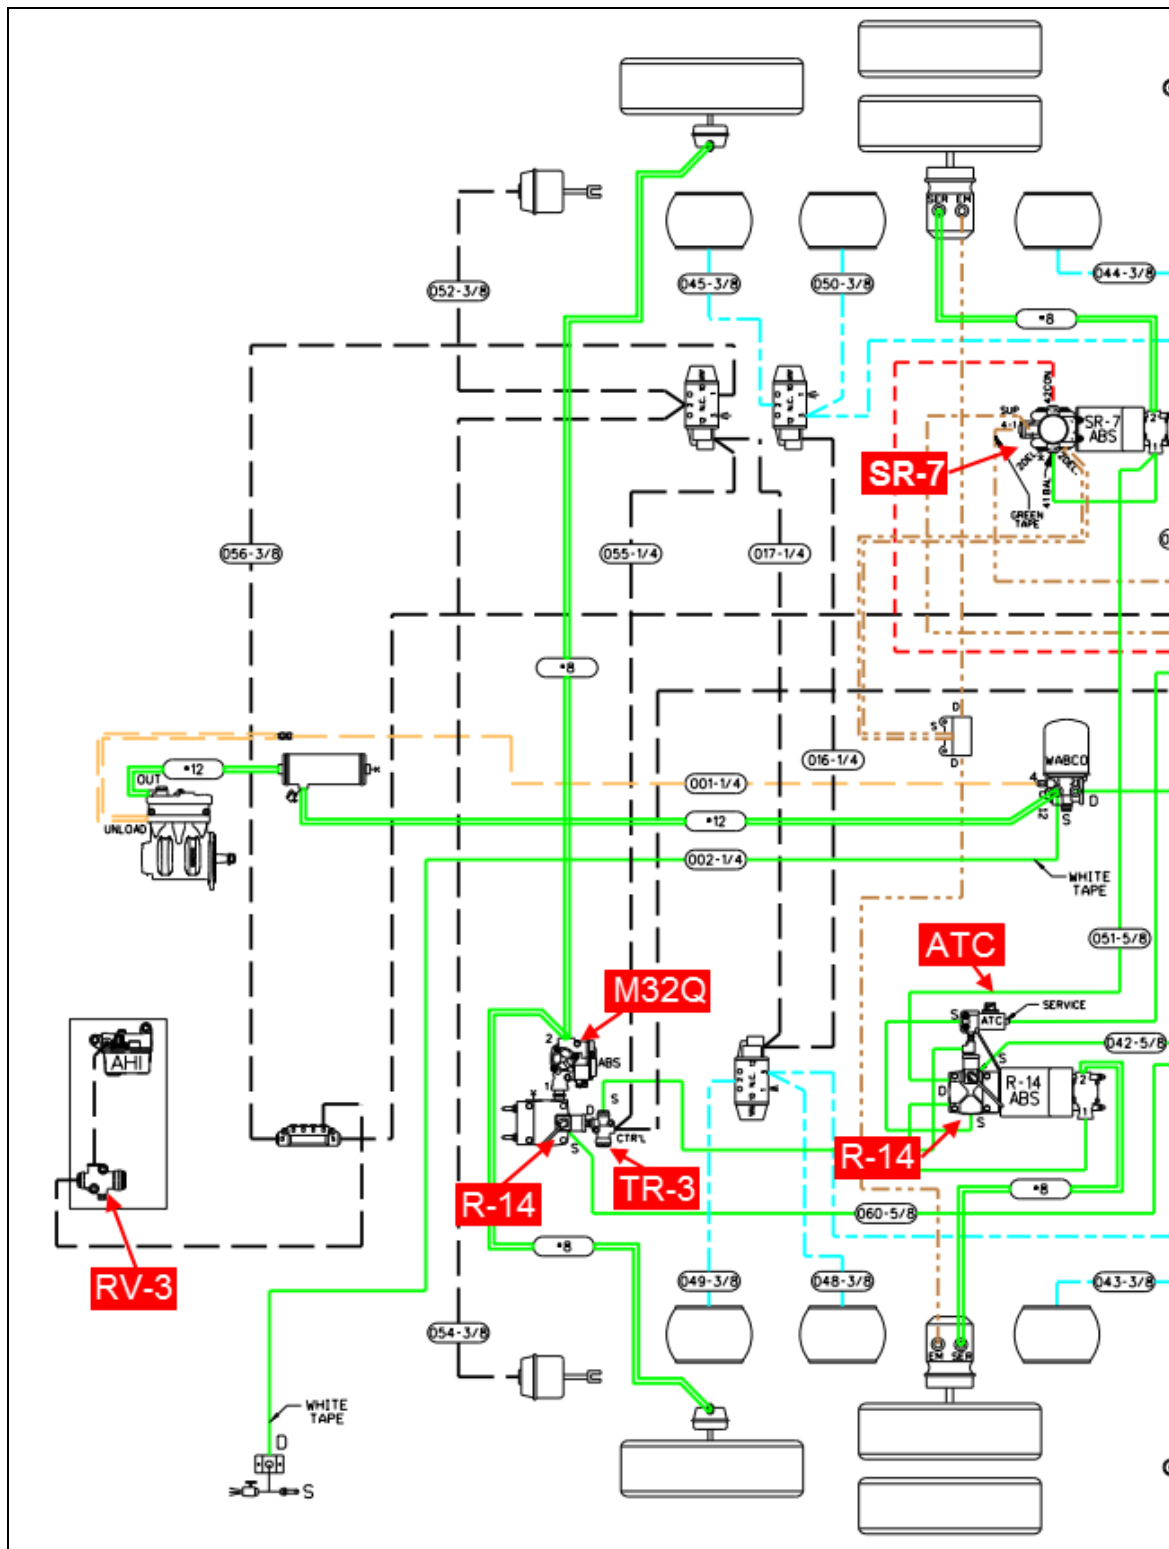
052-3/8
045-3/8
050-3/8
044-3/8
•8
SR-7
ABS
SUP
SR-7
GREEN TAPE
056-3/8
055-1/4
017-1/4
•8
016-1/4
D
S
D
WABCO
•12
OUT
UNLOAD
001-1/4
•12
D
S
002-1/4
WHITE TAPE
051-5/8
ATC
M32Q
SERVICE
AHI
ABS
S
S
ATC
042-5/8
R-14
ABS
S
CTRL
D
S
TR-3
R-14
R-14
•8
060-5/8
•8
049-3/8
048-3/8
043-3/8
RV-3
054-3/8
WHITE TAPE
D
S